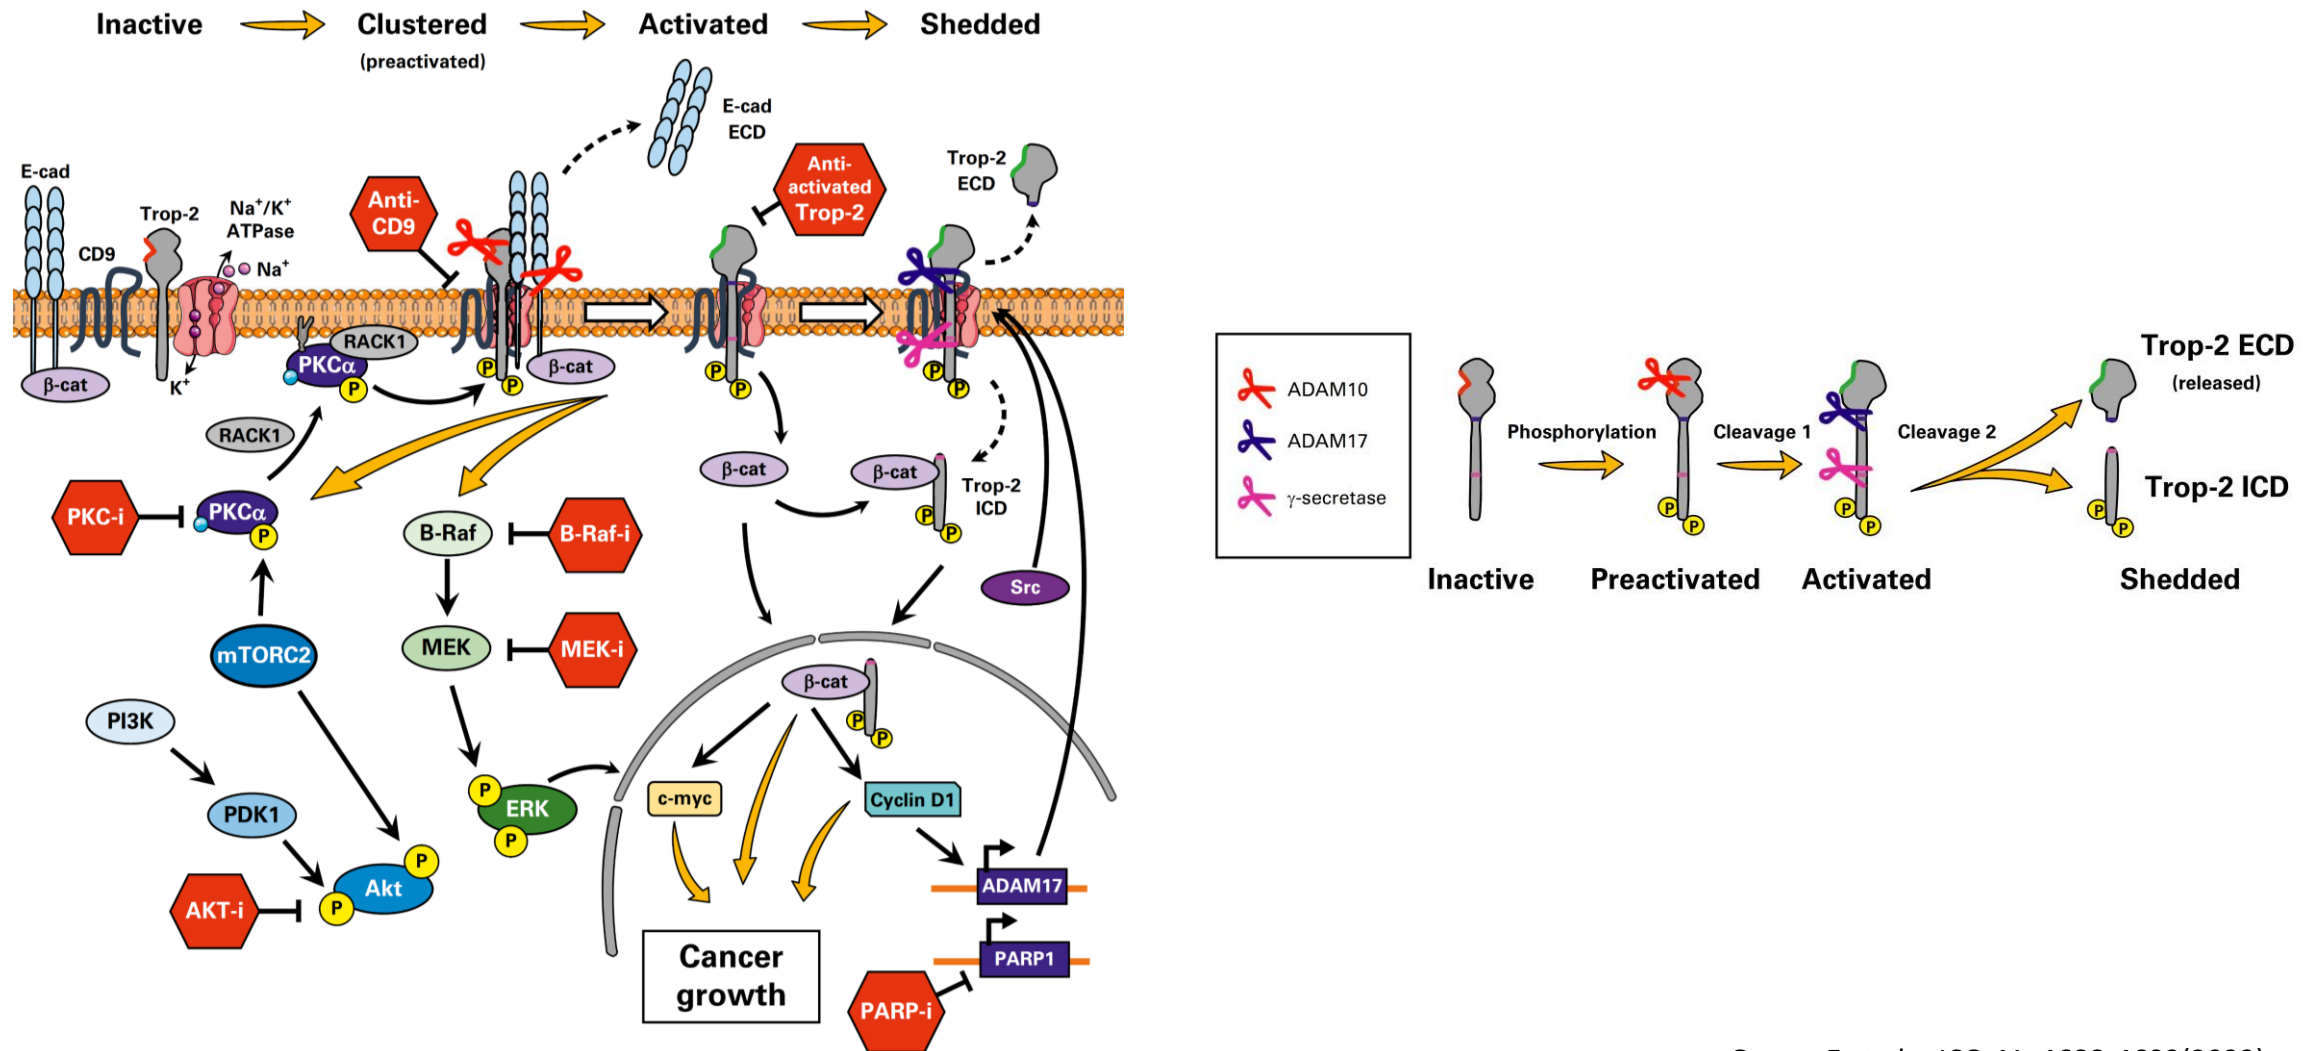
Inactive Clustered (preactivated) Activated Shedded

E-cad ECD

Anti-activated Trop-2

Trop-2 ECD

E-cad

Trop-2

$Na^+/K^+$ ATPase

CD9

$Na^+$

Anti-CD9

$K^+$

RACK1

PKCα

P

β-cat

β-cat

P

P

P

P

P

RACK1

β-cat

β-cat

Trop-2 ICD

P

P

PKC-i

PKCα

P

B-Raf

B-Raf-i

Src

mTORC2

MEK

MEK-i

β-cat

P

P

PI3K

P

ERK

P

c-myc

Cyclin D1

PDK1

P

Akt

P

AKT-i

ADAM17

Cancer growth

PARP1

PARP-i

ADAM10

ADAM17

γ-secretase

Phosphorylation

Cleavage 1

Cleavage 2

Trop-2 ECD (released)

Trop-2 ICD

P P

P P

P P

Inactive Preactivated Activated Shedded

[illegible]